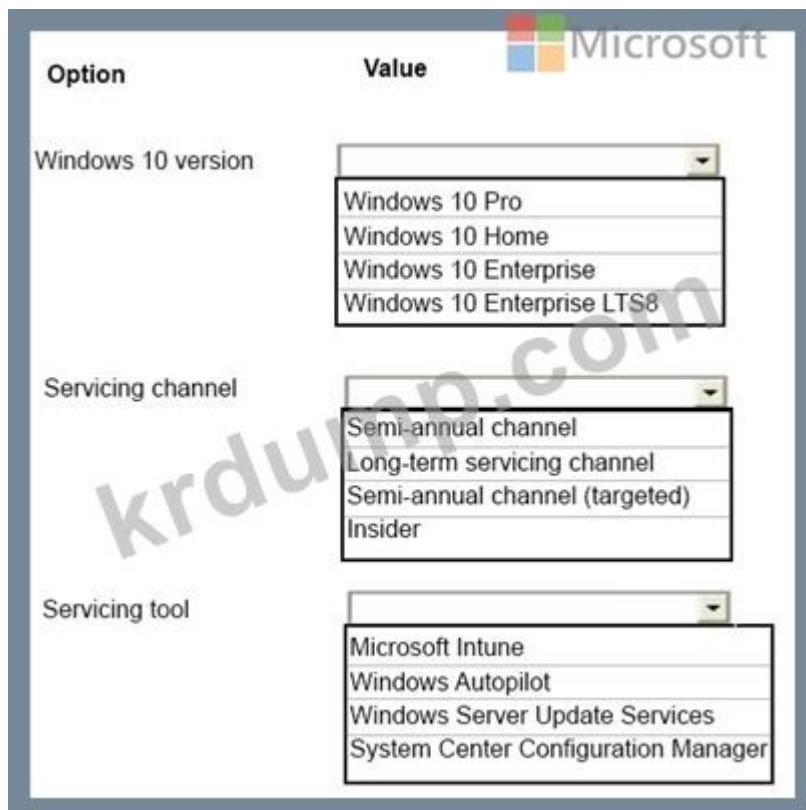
Microsoft

Option

Value

Windows 10 version

Windows 10 Pro
Windows 10 Home
Windows 10 Enterprise
Windows 10 Enterprise LTS8

Servicing channel

Semi-annual channel
Long-term servicing channel
Semi-annual channel (targeted)
Insider

Servicing tool

Microsoft Intune
Windows Autopilot
Windows Server Update Services
System Center Configuration Manager

krdump.com